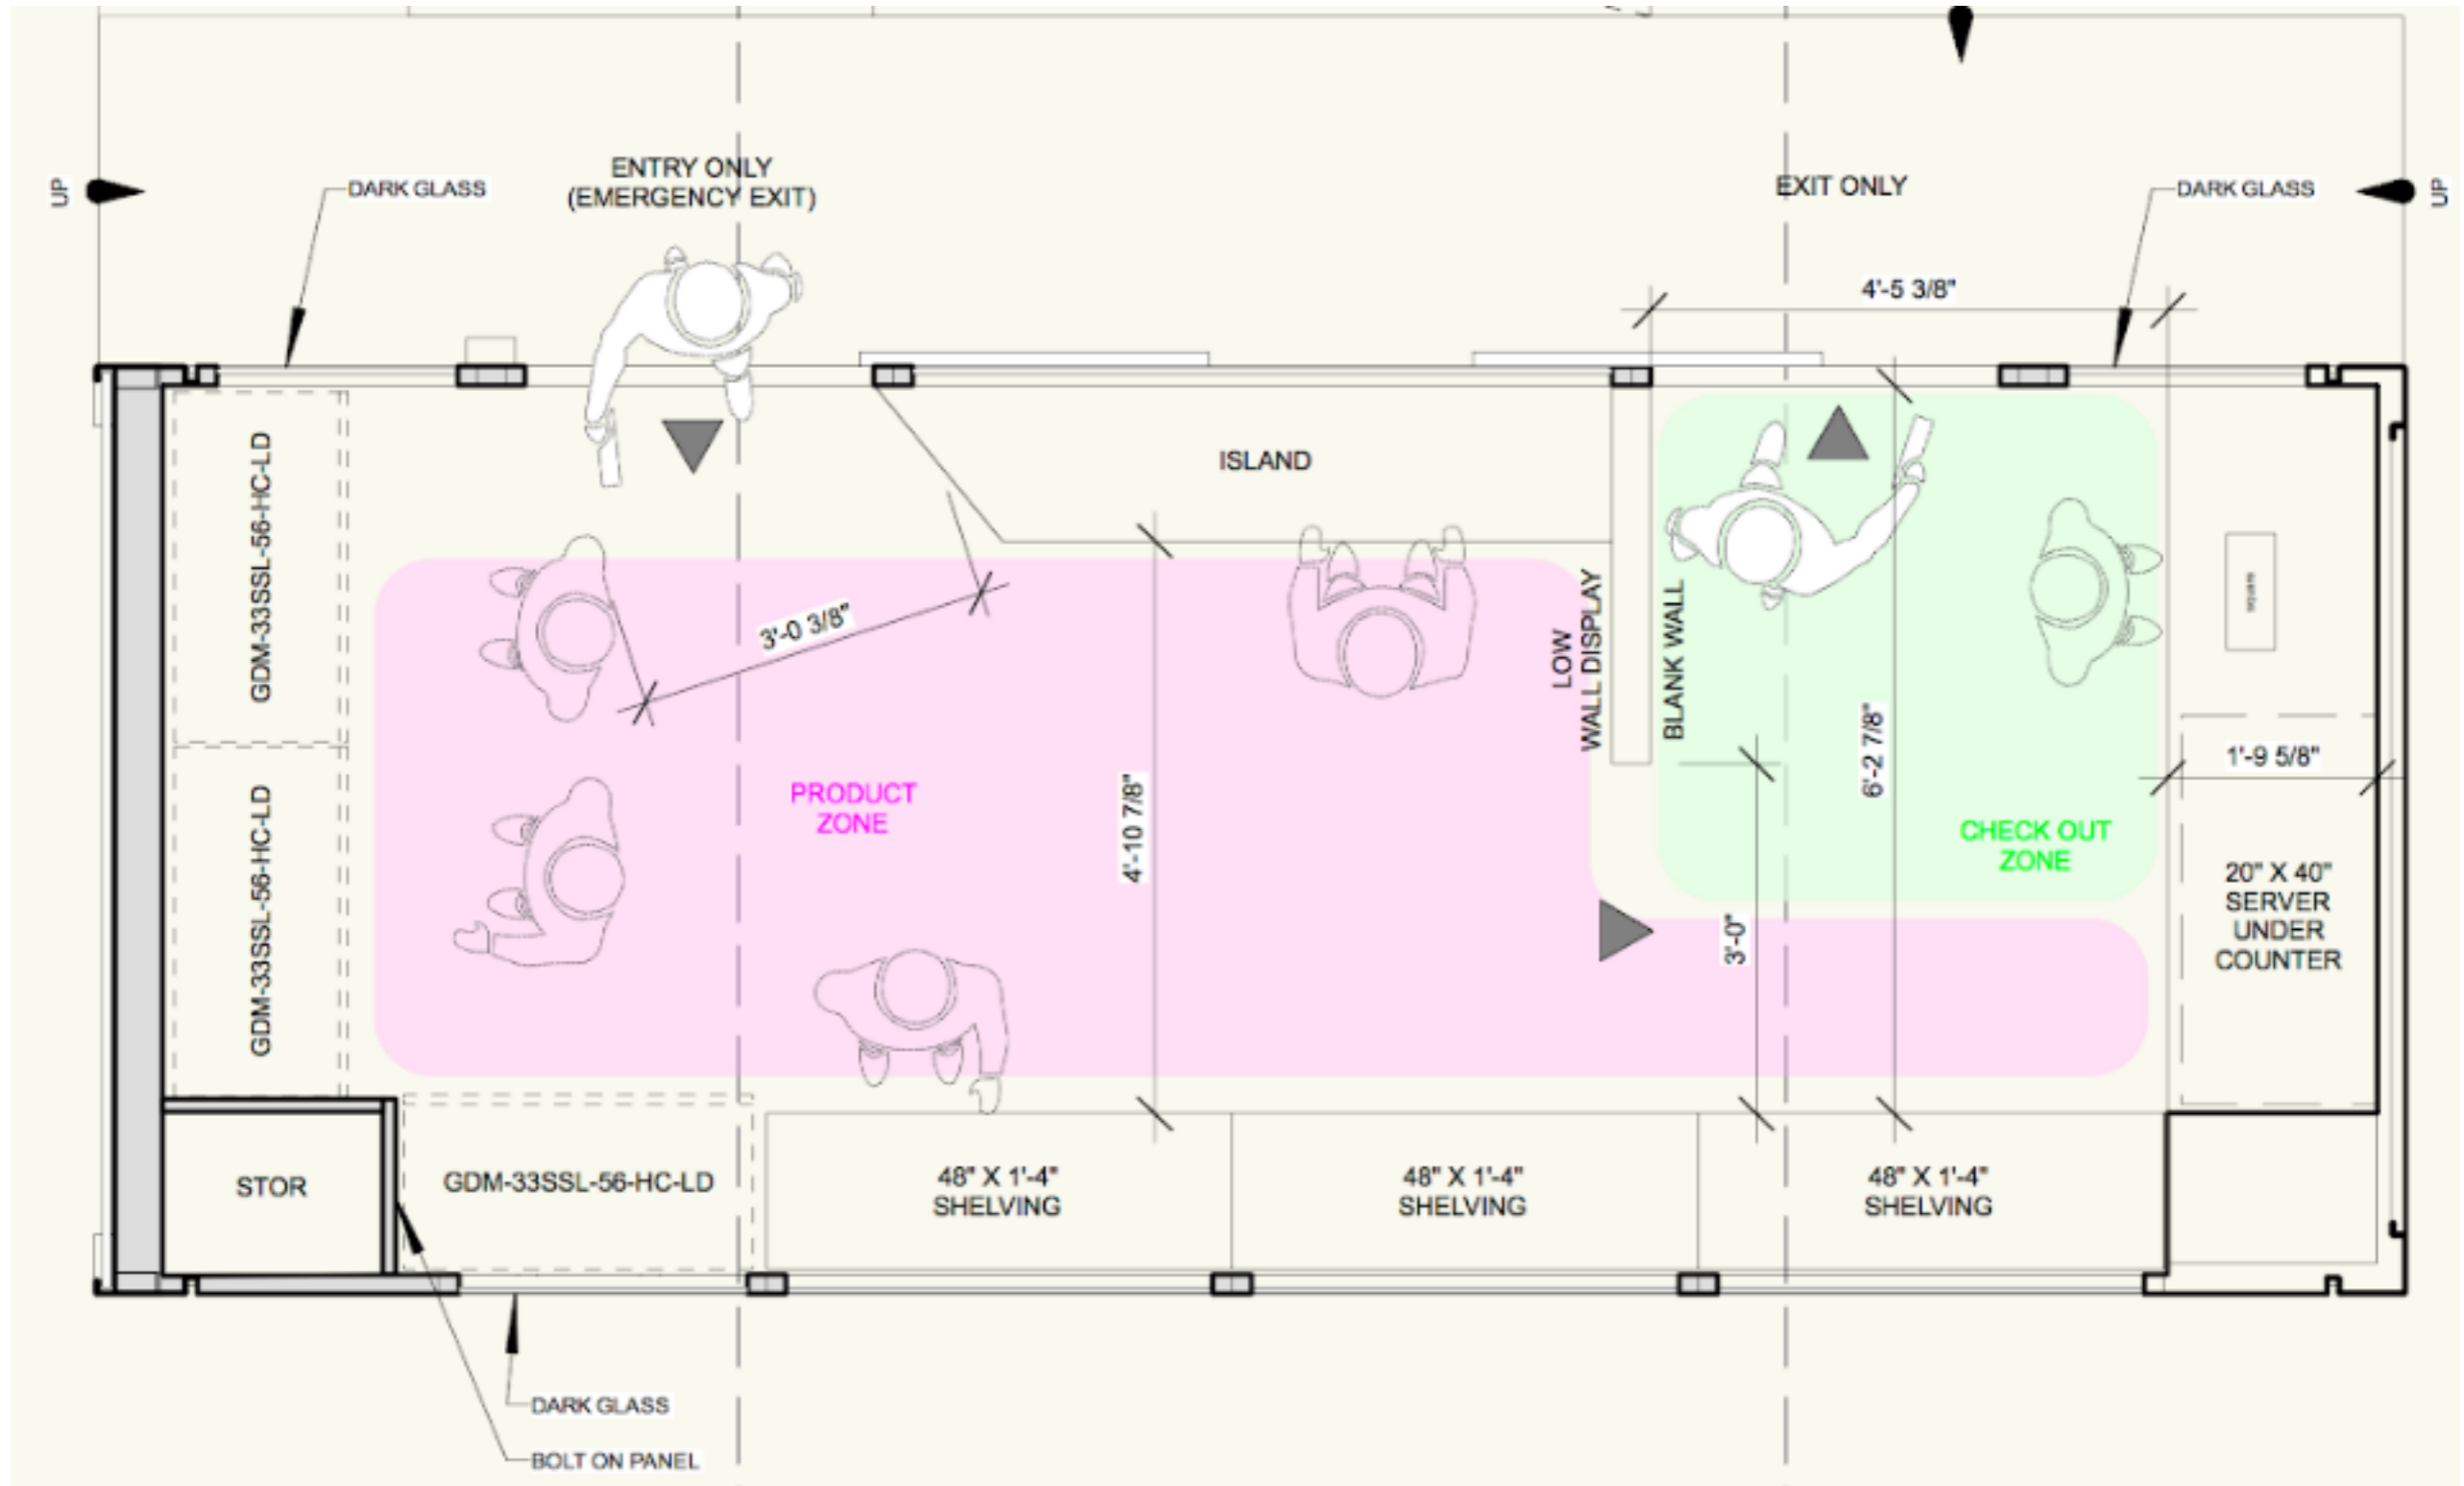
UP

DARK GLASS

ENTRY ONLY
(EMERGENCY EXIT)

EXIT ONLY

DARK GLASS

UP

4'-5 3/8"

ISLAND

GDM-33SSL-56-HC-LD

3'-0 3/8"

LOW
WALL DISPLAY

BLANK WALL

6'-2 7/8"

1'-9 5/8"

GDM-33SSL-56-HC-LD

PRODUCT
ZONE

4'-10 7/8"

CHECK OUT
ZONE

3'-0"

20" X 40"
SERVER
UNDER
COUNTER

STOR

GDM-33SSL-56-HC-LD

48" X 1'-4"
SHELVING

48" X 1'-4"
SHELVING

48" X 1'-4"
SHELVING

DARK GLASS

BOLT ON PANEL